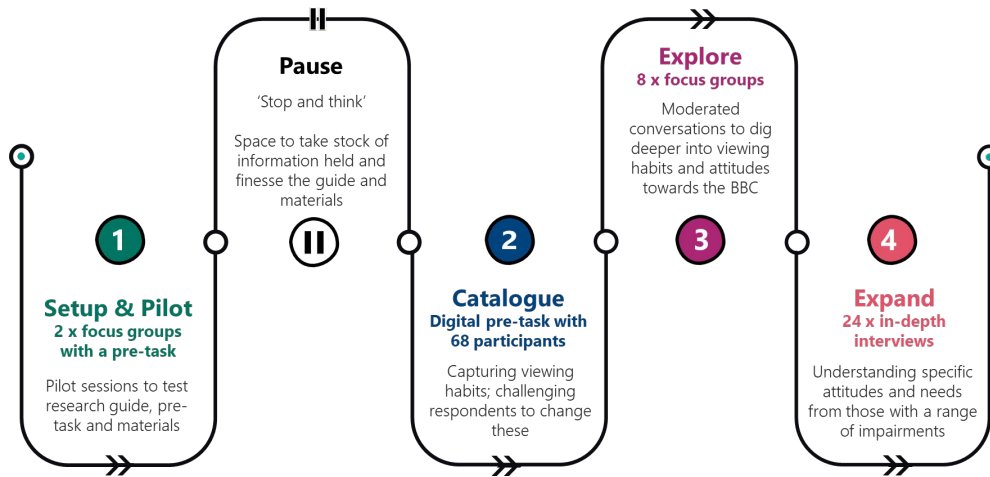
1

Setup & Pilot
2 x focus groups with a pre-task

Pilot sessions to test research guide, pre-task and materials

Pause
'Stop and think'

Space to take stock of information held and finesse the guide and materials

2

Catalogue
Digital pre-task with 68 participants

Capturing viewing habits; challenging respondents to change these

Explore
8 x focus groups

Moderated conversations to dig deeper into viewing habits and attitudes towards the BBC

3

4

Expand
24 x in-depth interviews

Understanding specific attitudes and needs from those with a range of impairments